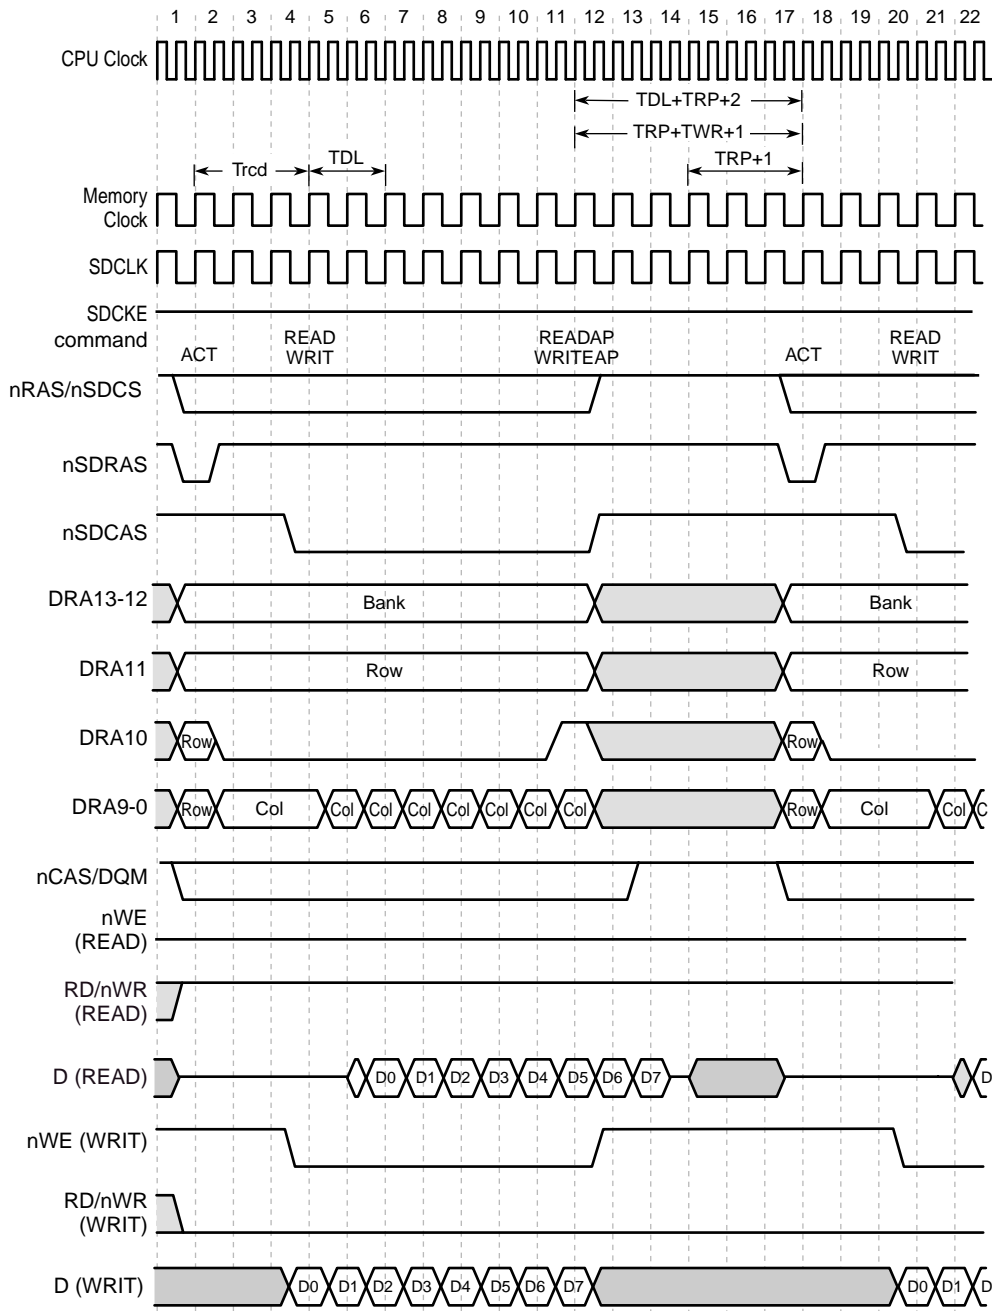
1 2 3 4 5 6 7 8 9 10 11 12 13 14 15 16 17 18 19 20 21 22

CPU Clock

TDL+TRP+2

TRP+TWR+1

Trcd

TDL

TRP+1

Memory Clock

SDCLK

SDCKE

command

ACT

READ WRIT

READAP WRITEAP

ACT

READ WRIT

nRAS/nSDCS

nSDRAS

nSDCAS

DRA13-12

Bank

Bank

DRA11

Row

Row

DRA10

Row

Row

DRA9-0

Row

Col

Col

Col

Col

Col

Col

Col

Col

Row

Col

Col

C

nCAS/DQM

nWE (READ)

RD/nWR (READ)

D (READ)

D0

D1

D2

D3

D4

D5

D6

D7

D

nWE (WRIT)

RD/nWR (WRIT)

D (WRIT)

D0

D1

D2

D3

D4

D5

D6

D7

D0

D1

D